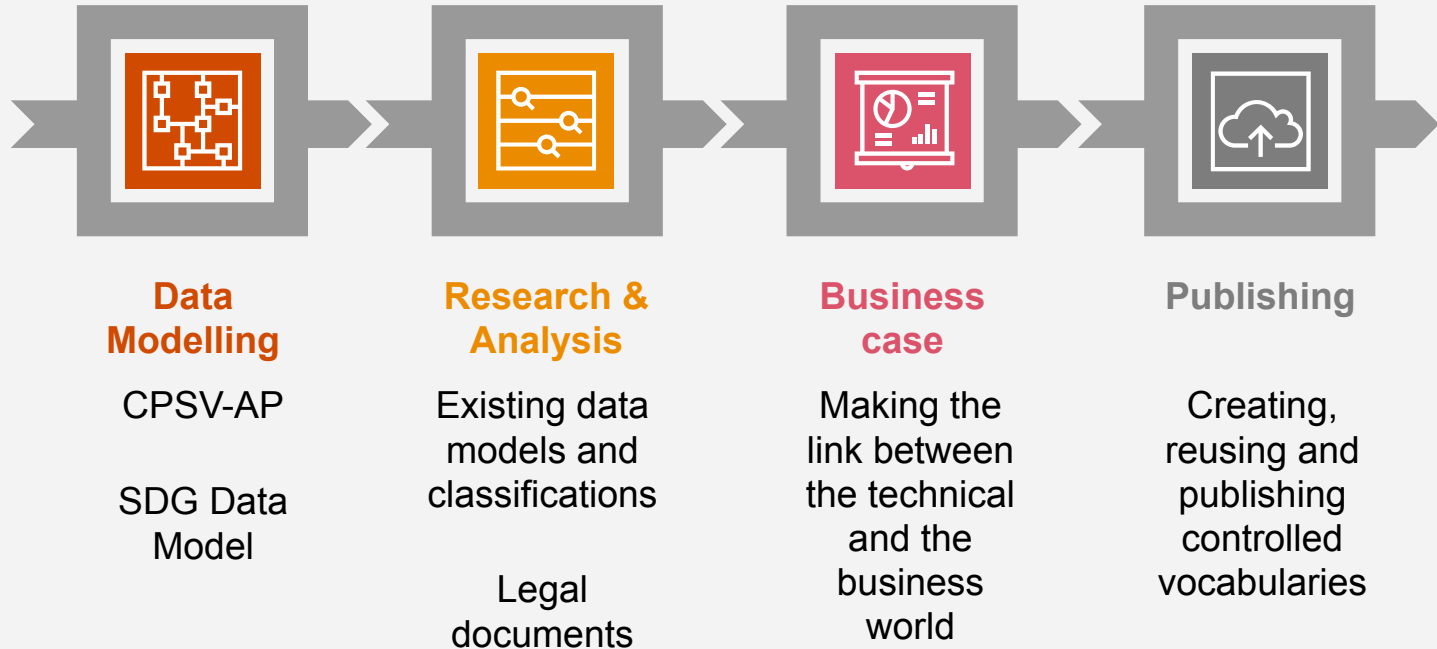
Data Modelling

CPSV-AP

SDG Data Model

Research & Analysis

Existing data models and classifications

Legal documents

Business case

Making the link between the technical and the business world

Publishing

Creating, reusing and publishing controlled vocabularies